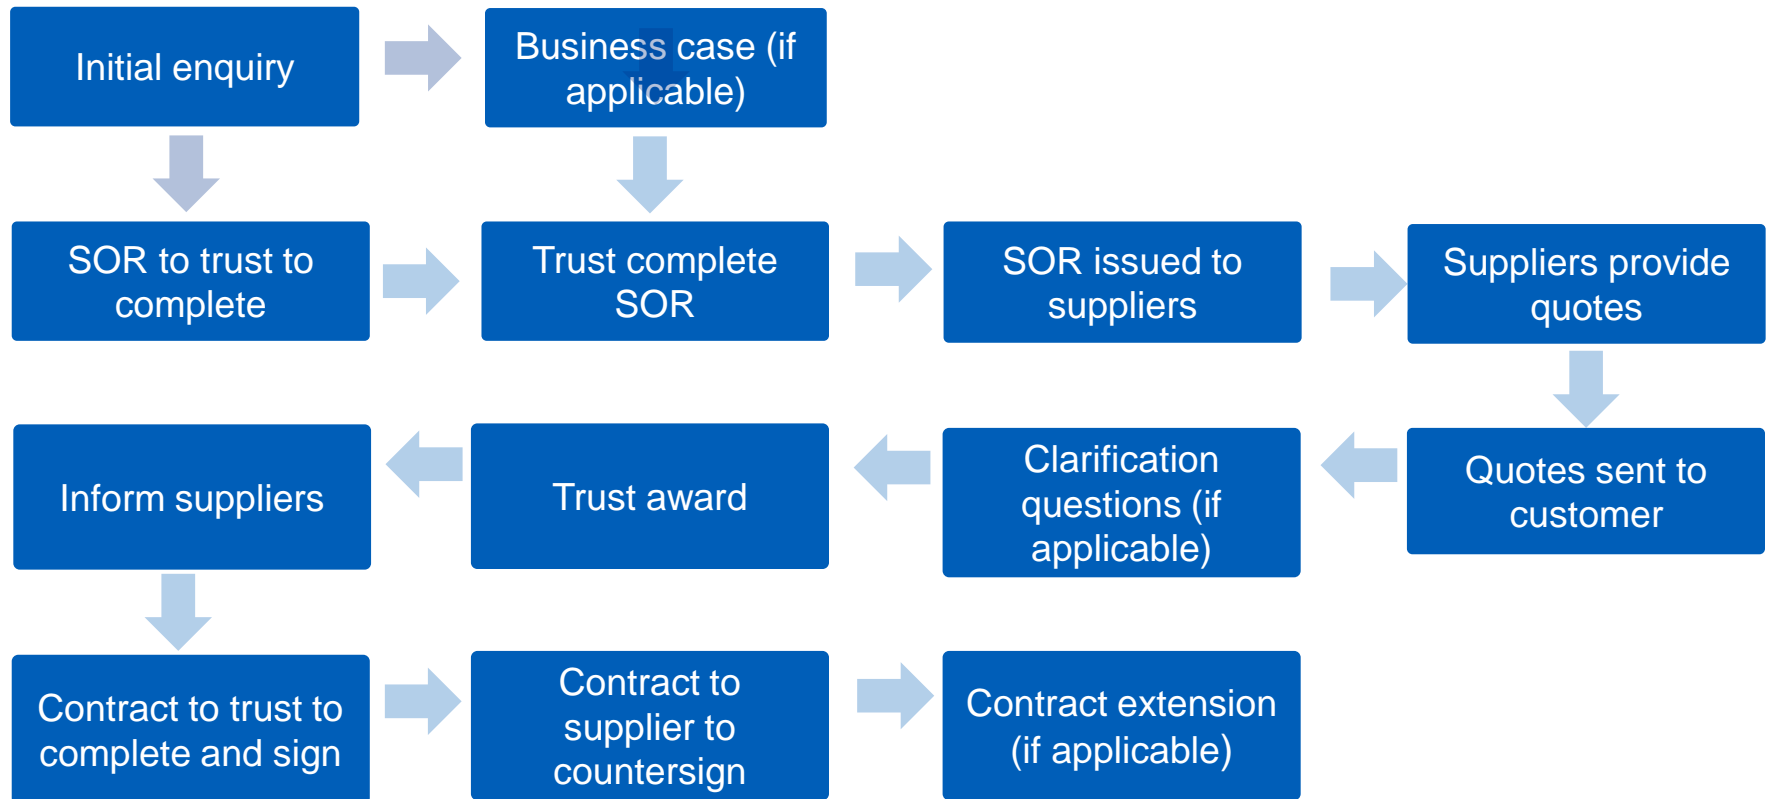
Initial enquiry

Business case (if applicable)

SOR to trust to complete

Trust complete SOR

SOR issued to suppliers

Suppliers provide quotes

Quotes sent to customer

Clarification questions (if applicable)

Trust award

Inform suppliers

Contract to trust to complete and sign

Contract to supplier to countersign

Contract extension (if applicable)